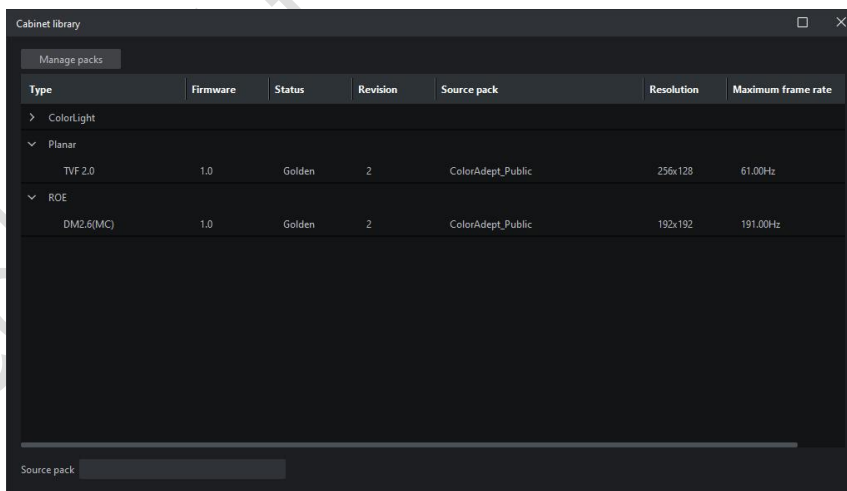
Cabinet library

Manage packs

| Type | Firmware | Status | Revision | Source pack | Resolution | Maximum frame rate |
|---|---|---|---|---|---|---|
| > ColorLight | | | | | | |
| ∨ Planar | | | | | | |
| TVF 2.0 | 1.0 | Golden | 2 | ColorAdept_Public | 256x128 | 61.00Hz |
| ∨ ROE | | | | | | |
| DM2.6(MC) | 1.0 | Golden | 2 | ColorAdept_Public | 192x192 | 191.00Hz |

Source pack